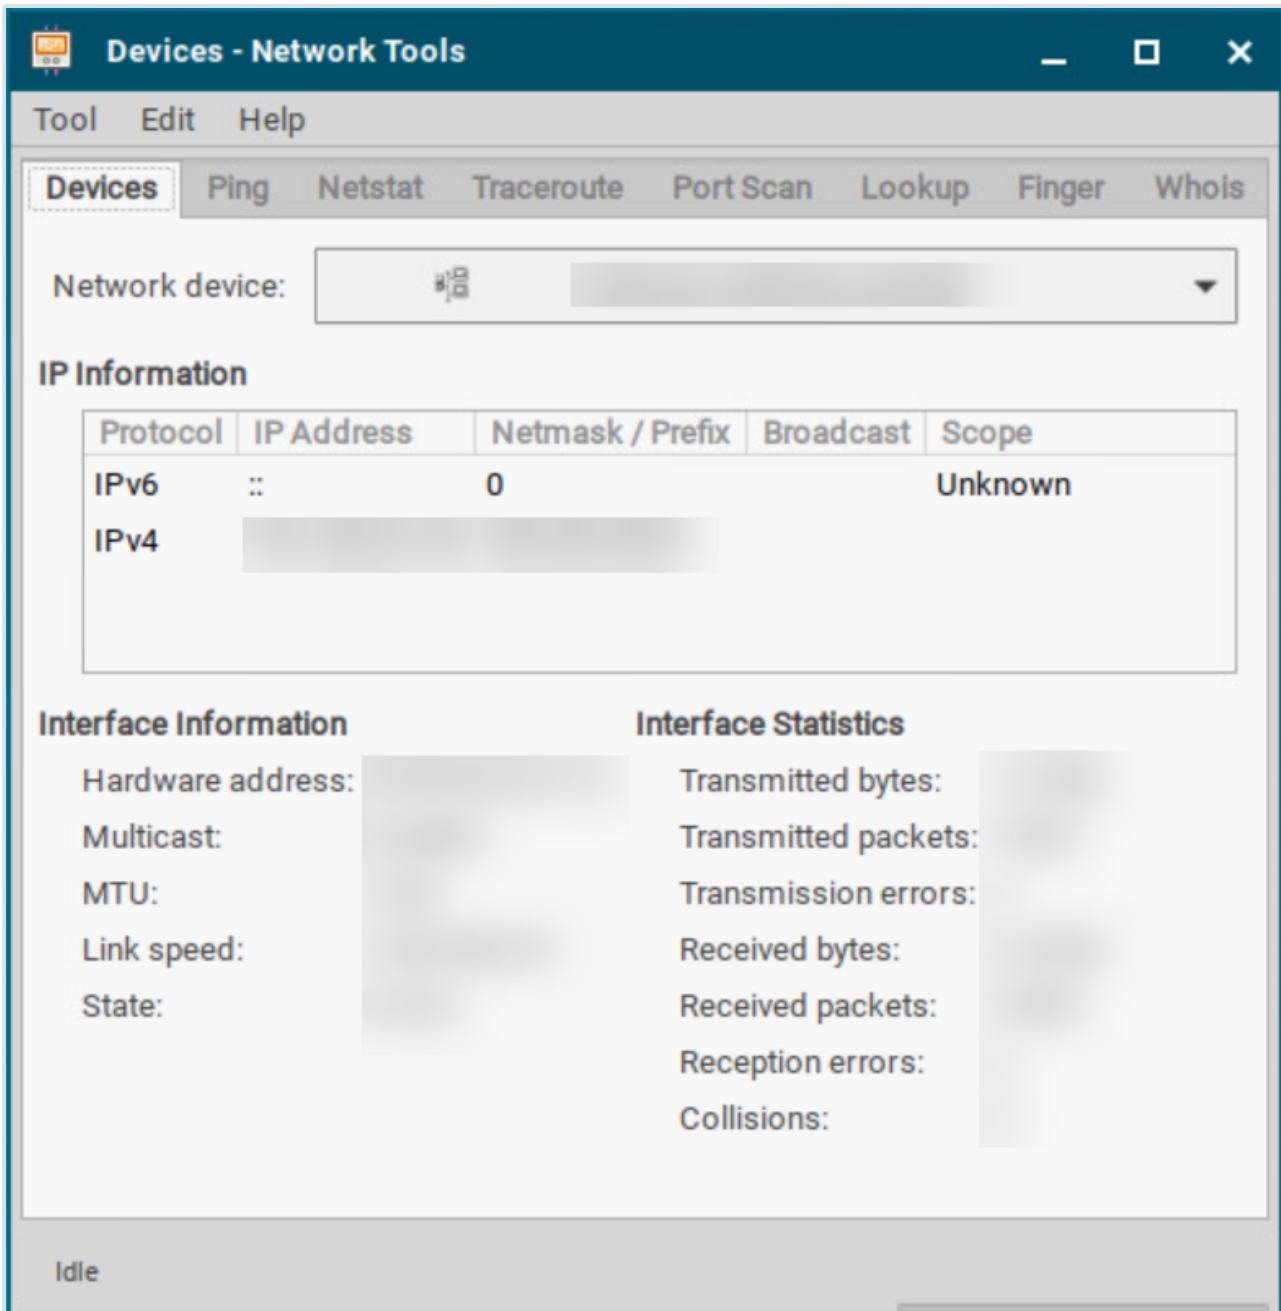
Devices - Network Tools

Tool Edit Help

Devices Ping Netstat Traceroute Port Scan Lookup Finger Whois

Network device: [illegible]

IP Information

| Protocol | IP Address | Netmask / Prefix | Broadcast | Scope |
|---|---|---|---|---|
| IPv6 | :: | 0 | | Unknown |
| IPv4 | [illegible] | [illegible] | | |

Interface Information

Hardware address: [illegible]
Multicast: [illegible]
MTU: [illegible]
Link speed: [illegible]
State: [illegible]

Interface Statistics

Transmitted bytes: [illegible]
Transmitted packets: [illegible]
Transmission errors: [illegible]
Received bytes: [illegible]
Received packets: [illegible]
Reception errors: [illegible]
Collisions: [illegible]

Idle